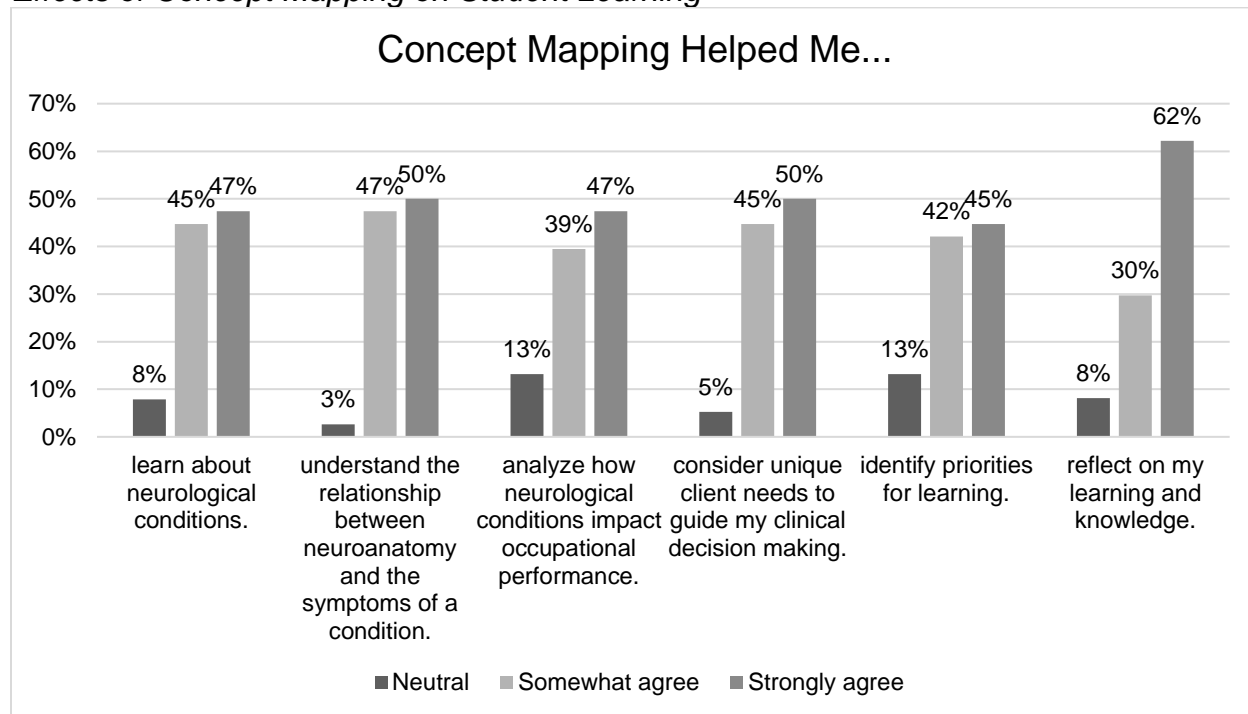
Effects of Concept Mapping on Student Learning

Concept Mapping Helped Me...

70%
60%
50%
40%
30%
20%
10%
0%

8%
45%
47%
3%
47%
50%
13%
39%
47%
5%
45%
50%
13%
42%
45%
8%
30%
62%

learn about neurological conditions.

understand the relationship between neuroanatomy and the symptoms of a condition.

analyze how neurological conditions impact occupational performance.

consider unique client needs to guide my clinical decision making.

identify priorities for learning.

reflect on my learning and knowledge.

Neutral Somewhat agree Strongly agree